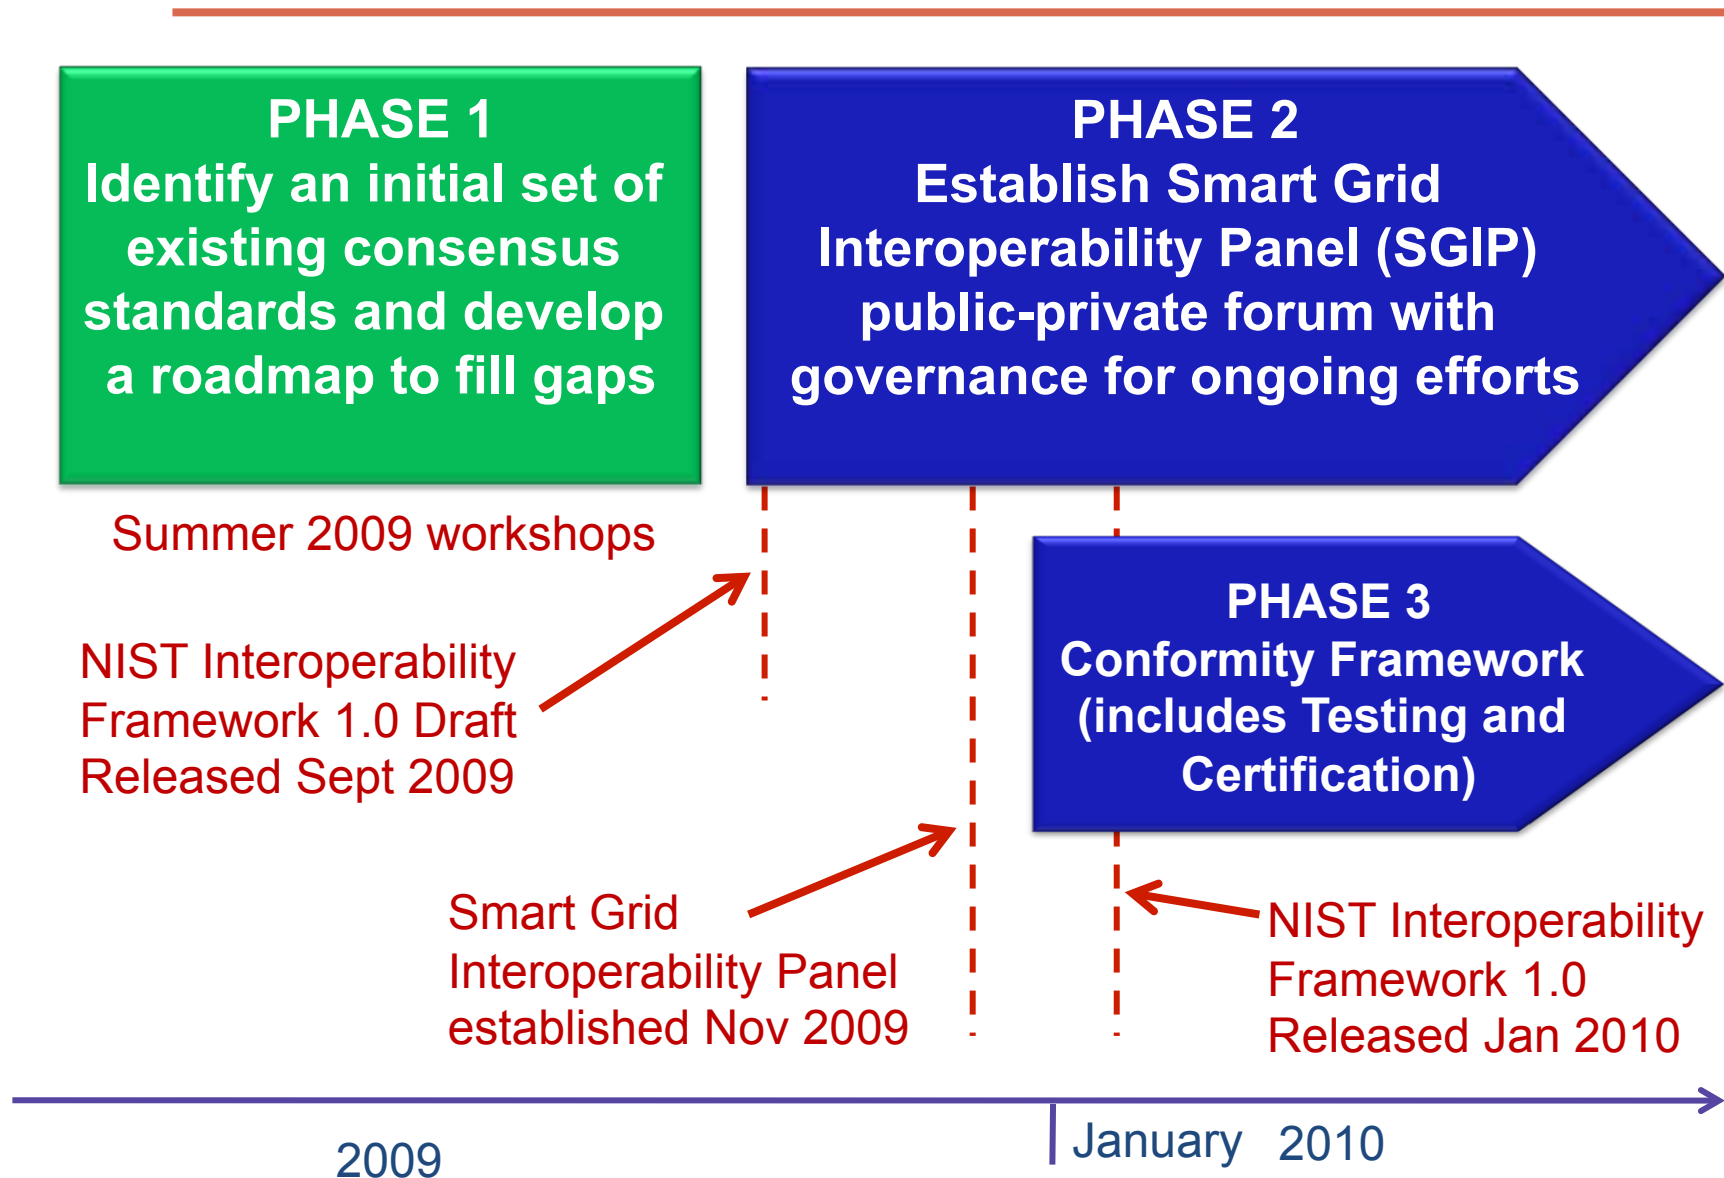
PHASE 1
Identify an initial set of existing consensus standards and develop a roadmap to fill gaps

PHASE 2
Establish Smart Grid Interoperability Panel (SGIP) public-private forum with governance for ongoing efforts

Summer 2009 workshops

PHASE 3
Conformity Framework (includes Testing and Certification)

NIST Interoperability Framework 1.0 Draft Released Sept 2009

Smart Grid Interoperability Panel established Nov 2009

NIST Interoperability Framework 1.0 Released Jan 2010

2009

January 2010